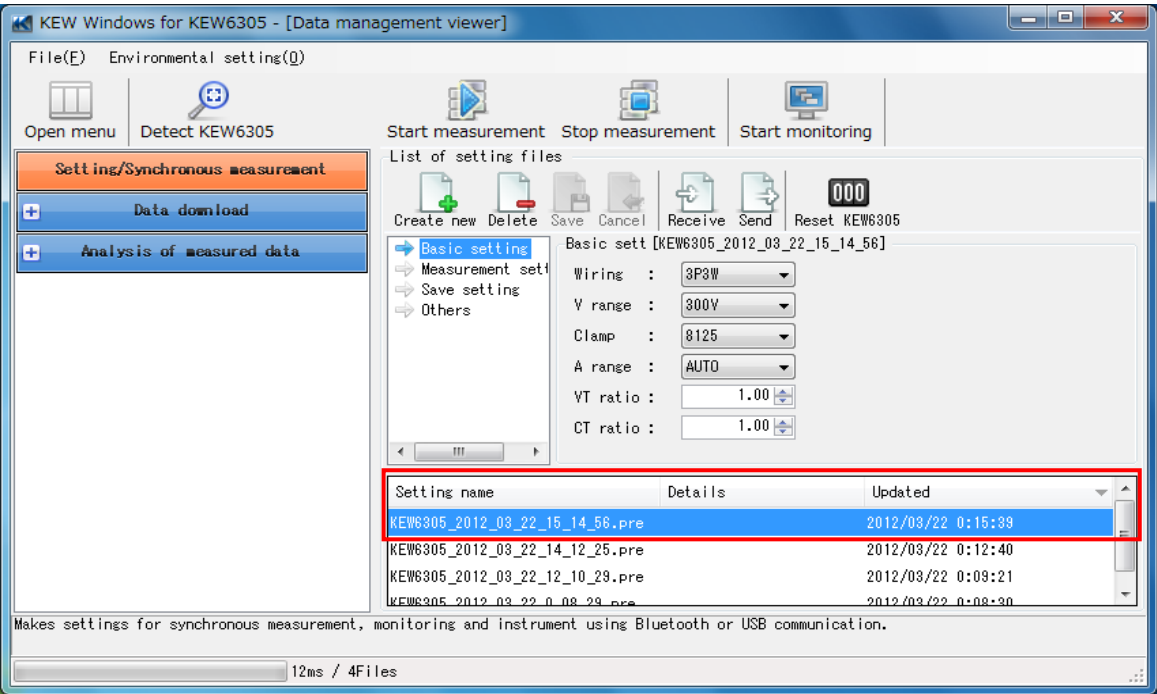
KEW Windows for KEW6305 - [Data management viewer]

File(F) Environmental setting(O)

Open menu Detect KEW6305 Start measurement Stop measurement Start monitoring

Setting/Synchronous measurement

Data download

Analysis of measured data

List of setting files

Create new Delete Save Cancel Receive Send Reset KEW6305

000

Basic setting
Measurement sett
Save setting
Others

Basic sett [KEW6305_2012_03_22_15_14_56]

Wiring : 3P3W
V range : 300V
Clamp : 8125
A range : AUTO
VT ratio : 1.00
CT ratio : 1.00

| Setting name | Details | Updated |
|---|---|---|
| KEW6305_2012_03_22_15_14_56.pre | | 2012/03/22 0:15:39 |
| KEW6305_2012_03_22_14_12_25.pre | | 2012/03/22 0:12:40 |
| KEW6305_2012_03_22_12_10_29.pre | | 2012/03/22 0:09:21 |
| KEW6305_2012_03_22_0_08_29.pre | | 2012/03/22 0:08:30 |

Makes settings for synchronous measurement, monitoring and instrument using Bluetooth or USB communication.

12ms / 4Files